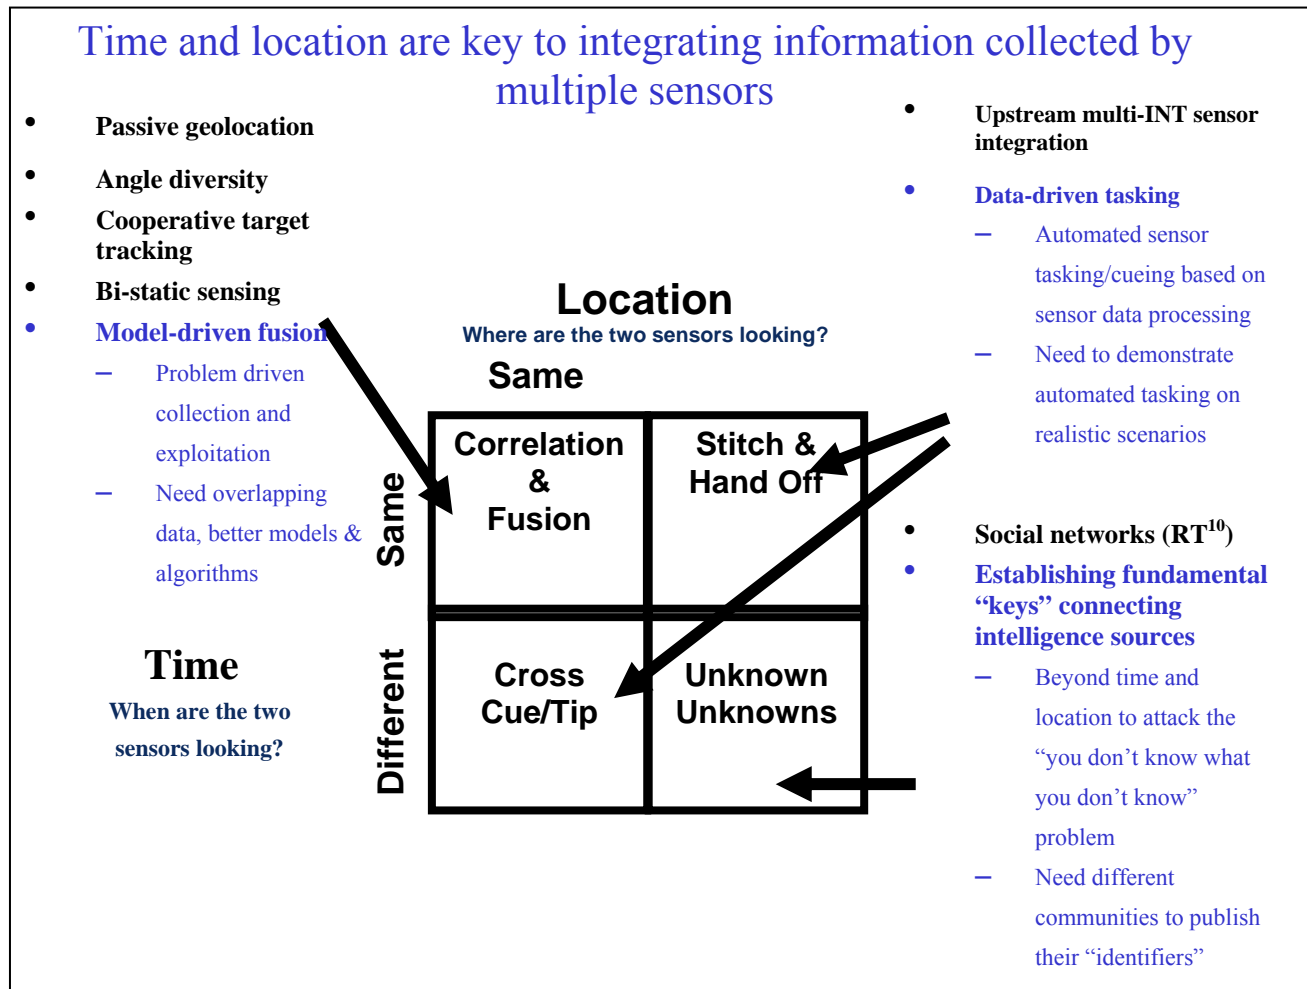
Time and location are key to integrating information collected by multiple sensors

- Passive geolocation
- Angle diversity
- Cooperative target tracking
- Bi-static sensing
- Model-driven fusion
  – Problem driven collection and exploitation
  – Need overlapping data, better models & algorithms

Time
When are the two sensors looking?

Location
Where are the two sensors looking?

Same

| | Same | |
|---|---|---|
| Same | Correlation & Fusion | Stitch & Hand Off |
| Different | Cross Cue/Tip | Unknown Unknowns |

- Upstream multi-INT sensor integration
- Data-driven tasking
  – Automated sensor tasking/cueing based on sensor data processing
  – Need to demonstrate automated tasking on realistic scenarios

- Social networks (RT$^{10}$)
- Establishing fundamental “keys” connecting intelligence sources
  – Beyond time and location to attack the “you don’t know what you don’t know” problem
  – Need different communities to publish their “identifiers”